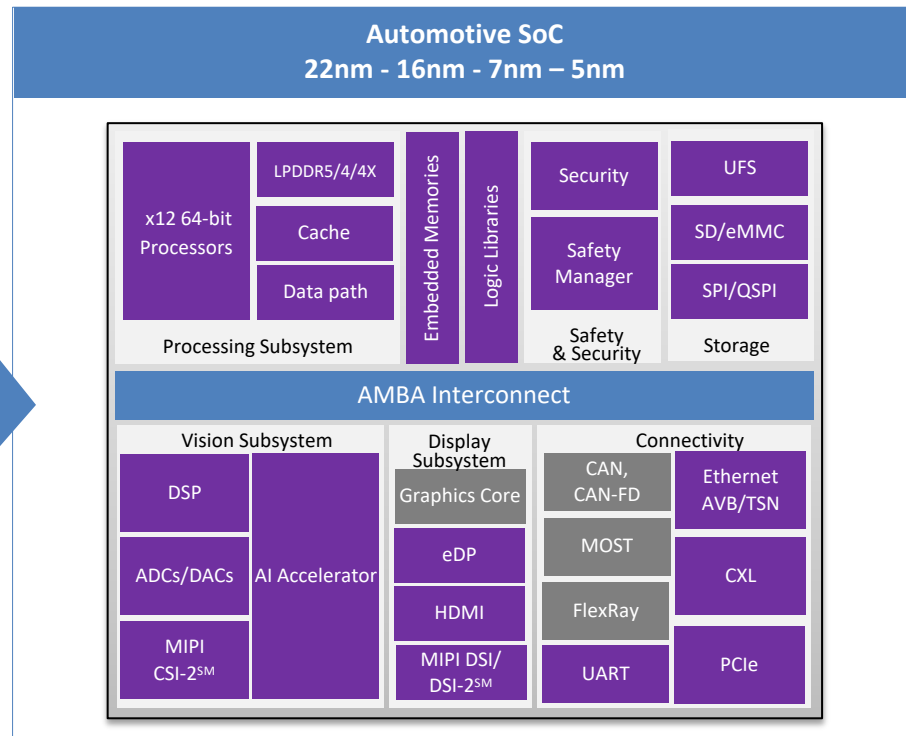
Automotive SoC
22nm - 16nm - 7nm – 5nm

x12 64-bit Processors

LPDDR5/4/4X

Cache

Data path

Processing Subsystem

Embedded Memories

Logic Libraries

Security

Safety Manager

Safety & Security

UFS

SD/eMMC

SPI/QSPI

Storage

AMBA Interconnect

Vision Subsystem

DSP

ADCs/DACs

MIPI CSI-2$^{SM}$

AI Accelerator

Display Subsystem

Graphics Core

eDP

HDMI

MIPI DSI/ DSI-2$^{SM}$

Connectivity

CAN, CAN-FD

MOST

FlexRay

UART

Ethernet AVB/TSN

CXL

PCIe